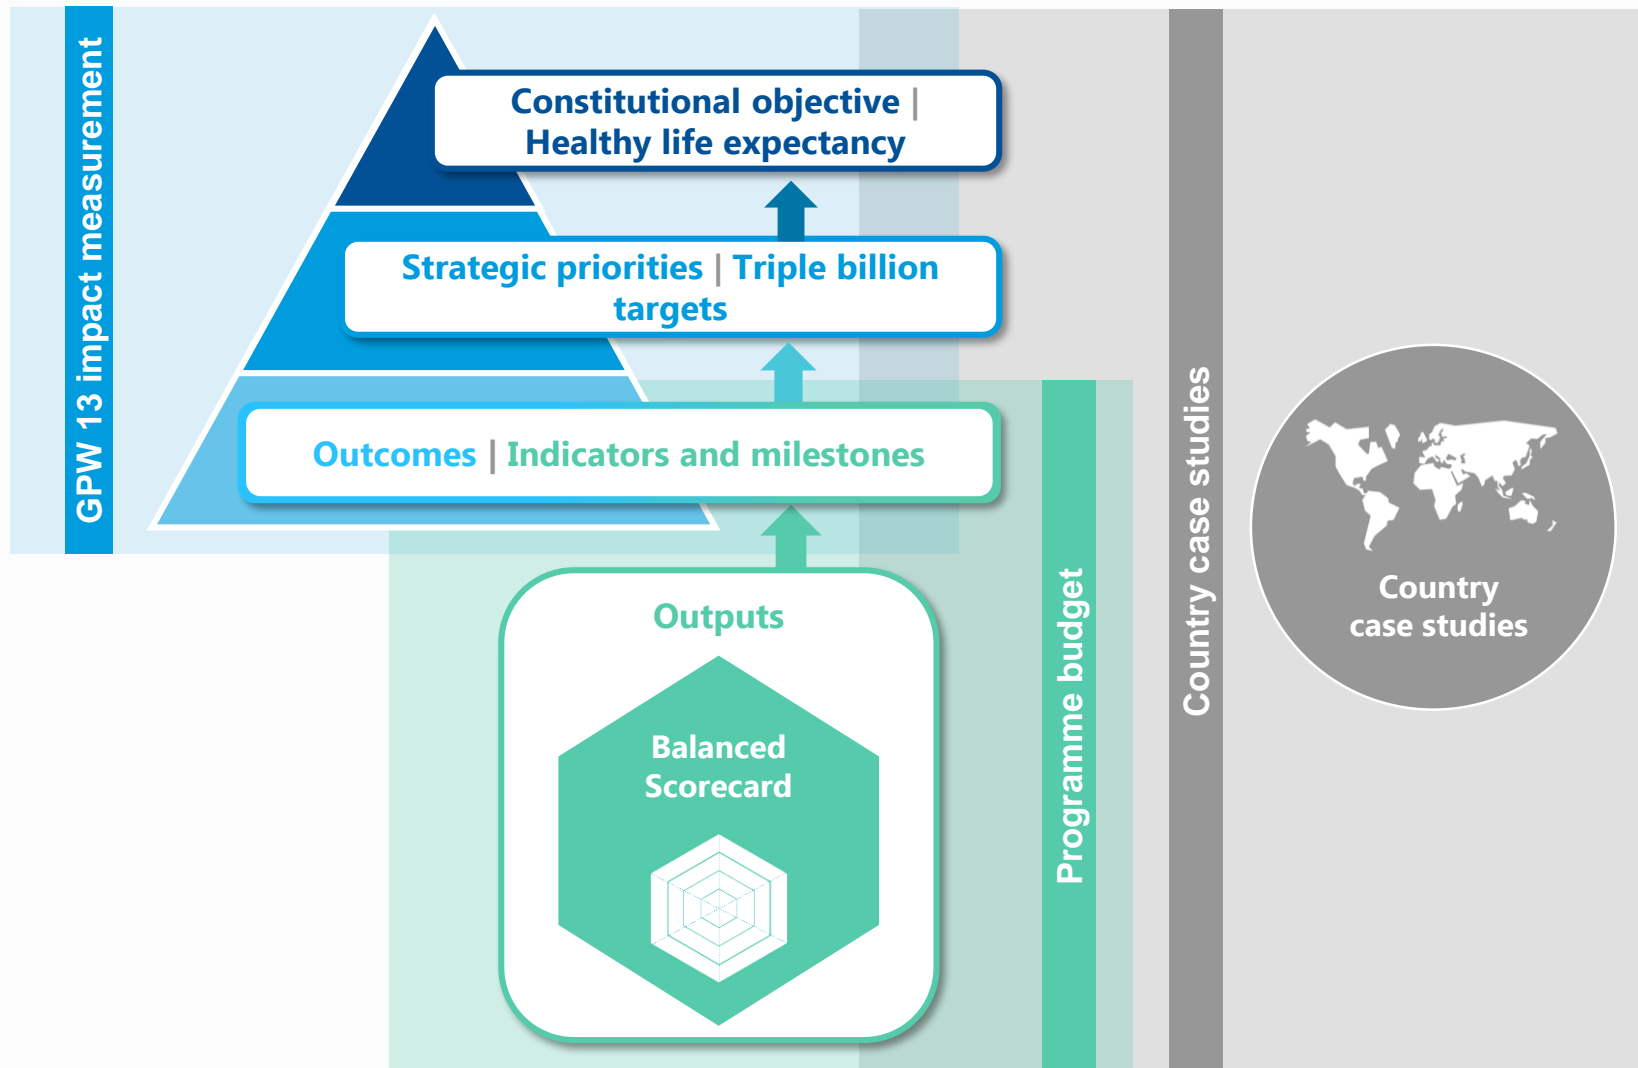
GPW 13 impact measurement

Constitutional objective | Healthy life expectancy

Strategic priorities | Triple billion targets

Outcomes | Indicators and milestones

Outputs

Balanced Scorecard

Programme budget

Country case studies

Country case studies